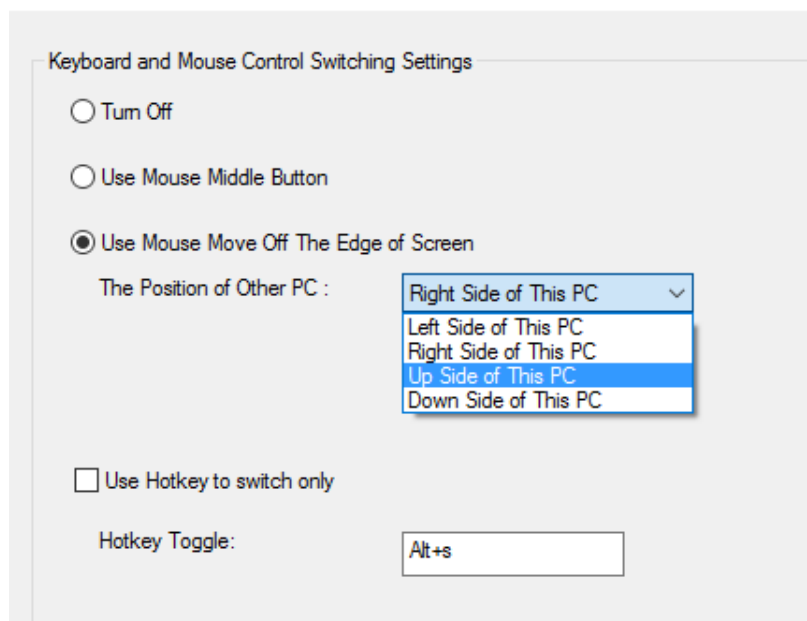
Keyboard and Mouse Control Switching Settings

Turn Off

Use Mouse Middle Button

Use Mouse Move Off The Edge of Screen

The Position of Other PC :

Right Side of This PC

Left Side of This PC
Right Side of This PC
Up Side of This PC
Down Side of This PC

Use Hotkey to switch only

Hotkey Toggle:

Alt+s